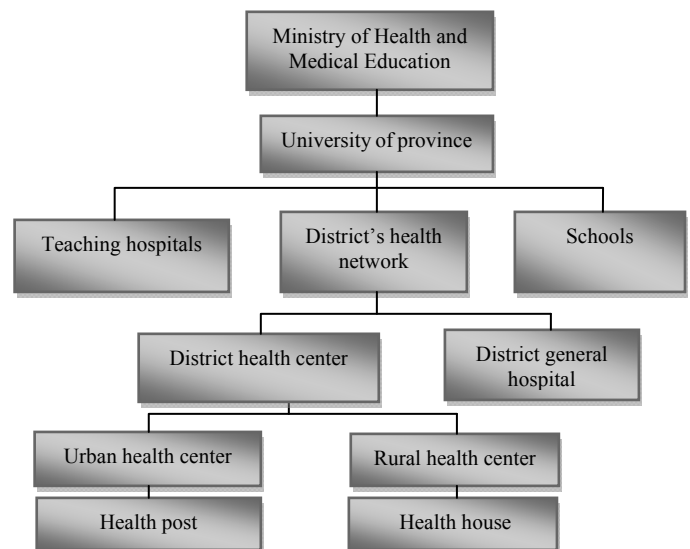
Ministry of Health and Medical Education

University of province

Teaching hospitals

District's health network

Schools

District health center

District general hospital

Urban health center

Rural health center

Health post

Health house